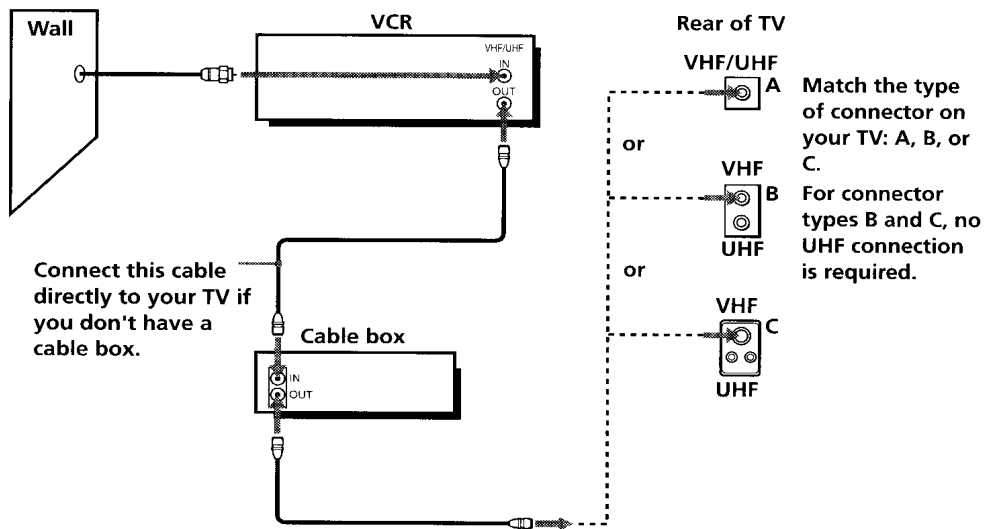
Wall

VCR

VHF/UHF
IN
OUT

Rear of TV

VHF/UHF
A

Match the type of connector on your TV: A, B, or C.

or

VHF
B
UHF

For connector types B and C, no UHF connection is required.

or

VHF
C
UHF

Connect this cable directly to your TV if you don't have a cable box.

Cable box
IN
OUT